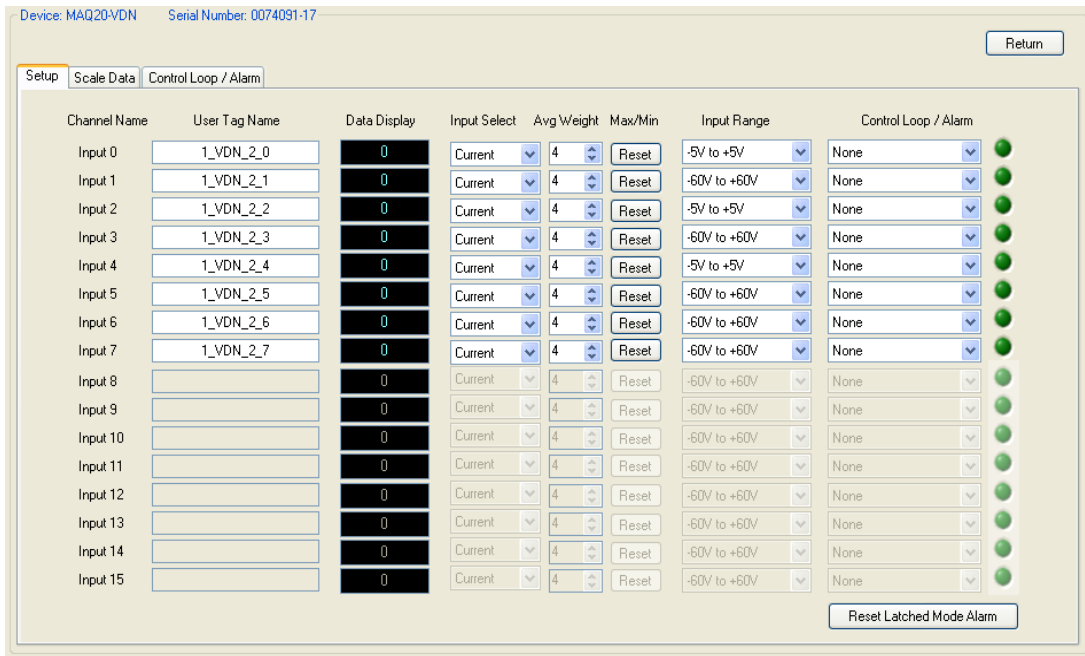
Device: MAQ20-VDN Serial Number: 0074091-17

Return

Setup | Scale Data | Control Loop / Alarm

| Channel Name | User Tag Name | Data Display | Input Select | Avg Weight | Max/Min | Input Range | Control Loop / Alarm |
|---|---|---|---|---|---|---|---|
| Input 0 | 1_VDN_2_0 | 0 | Current | 4 | Reset | -5V to +5V | None |
| Input 1 | 1_VDN_2_1 | 0 | Current | 4 | Reset | -60V to +60V | None |
| Input 2 | 1_VDN_2_2 | 0 | Current | 4 | Reset | -5V to +5V | None |
| Input 3 | 1_VDN_2_3 | 0 | Current | 4 | Reset | -60V to +60V | None |
| Input 4 | 1_VDN_2_4 | 0 | Current | 4 | Reset | -5V to +5V | None |
| Input 5 | 1_VDN_2_5 | 0 | Current | 4 | Reset | -60V to +60V | None |
| Input 6 | 1_VDN_2_6 | 0 | Current | 4 | Reset | -60V to +60V | None |
| Input 7 | 1_VDN_2_7 | 0 | Current | 4 | Reset | -60V to +60V | None |
| Input 8 | | 0 | Current | 4 | Reset | -60V to +60V | None |
| Input 9 | | 0 | Current | 4 | Reset | -60V to +60V | None |
| Input 10 | | 0 | Current | 4 | Reset | -60V to +60V | None |
| Input 11 | | 0 | Current | 4 | Reset | -60V to +60V | None |
| Input 12 | | 0 | Current | 4 | Reset | -60V to +60V | None |
| Input 13 | | 0 | Current | 4 | Reset | -60V to +60V | None |
| Input 14 | | 0 | Current | 4 | Reset | -60V to +60V | None |
| Input 15 | | 0 | Current | 4 | Reset | -60V to +60V | None |

Reset Latched Mode Alarm